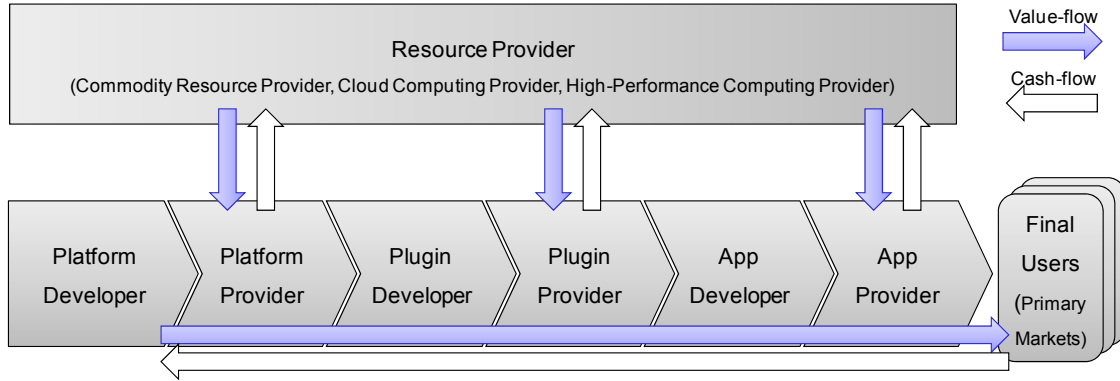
Resource Provider

(Commodity Resource Provider, Cloud Computing Provider, High-Performance Computing Provider)

Value-flow

Cash-flow

Platform Developer

Platform Provider

Plugin Developer

Plugin Provider

App Developer

App Provider

Final Users (Primary Markets)